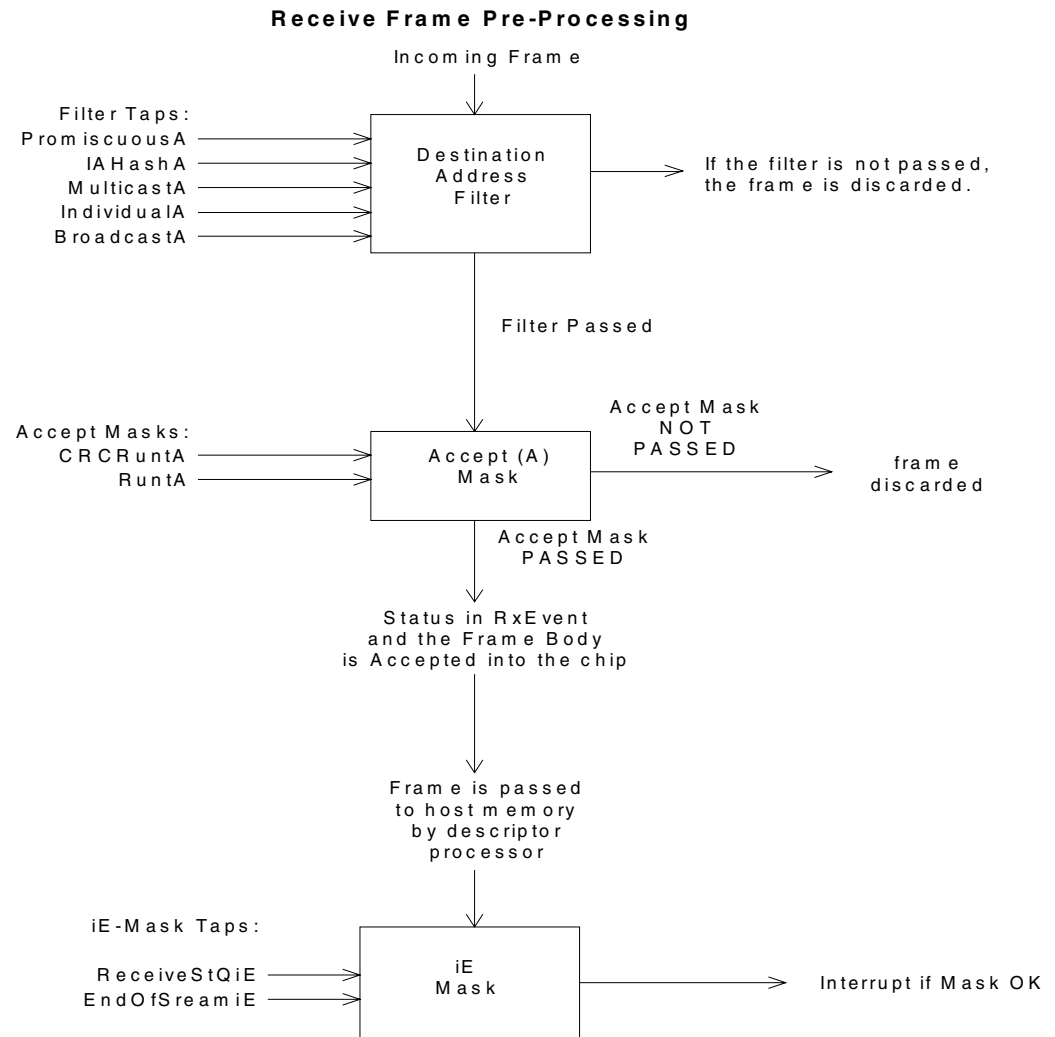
Receive Frame Pre-Processing

Incoming Frame

Filter Taps:
PromiscuousA
IAHashA
MulticastA
IndividualA
BroadcastA

Destination Address Filter

If the filter is not passed, the frame is discarded.

Filter Passed

Accept Masks:
CRCRuntA
RuntA

Accept (A) Mask

Accept Mask NOT PASSED

frame discarded

Accept Mask PASSED

Status in RxEvent and the Frame Body is Accepted into the chip

Frame is passed to host memory by descriptor processor

iE-Mask Taps:
ReceiveStQiE
EndOfSreamiE

iE Mask

Interrupt if Mask OK